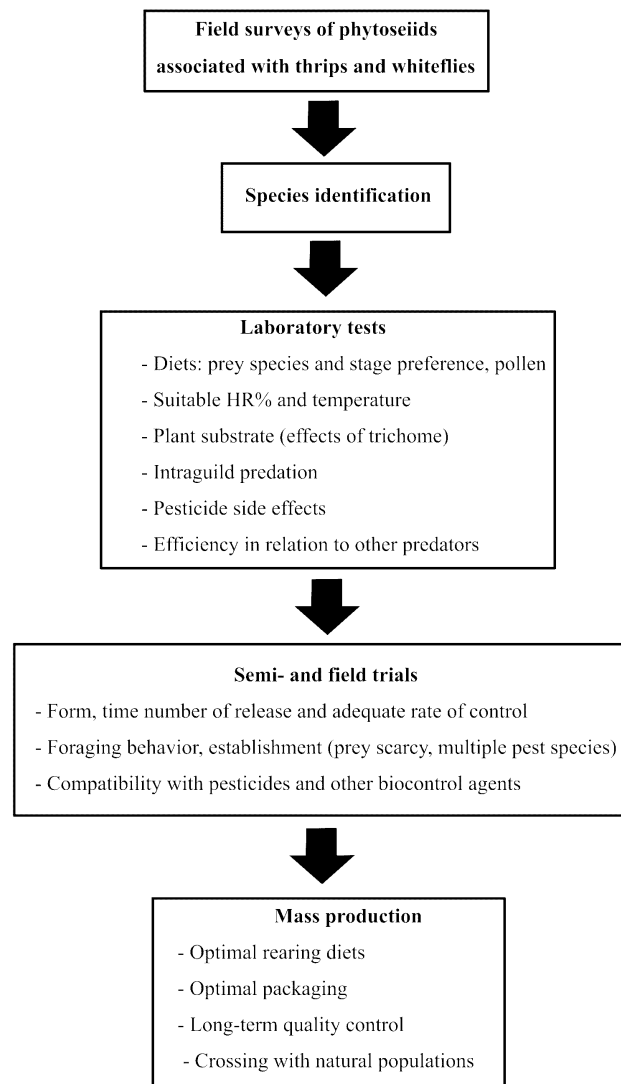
Field surveys of phytoseiids associated with thrips and whiteflies

Species identification

Laboratory tests

- Diets: prey species and stage preference, pollen
- Suitable HR% and temperature
- Plant substrate (effects of trichome)
- Intraguild predation
- Pesticide side effects
- Efficiency in relation to other predators

Semi- and field trials

- Form, time number of release and adequate rate of control
- Foraging behavior, establishment (prey scarcy, multiple pest species)
- Compatibility with pesticides and other biocontrol agents

Mass production

- Optimal rearing diets
- Optimal packaging
- Long-term quality control
- Crossing with natural populations